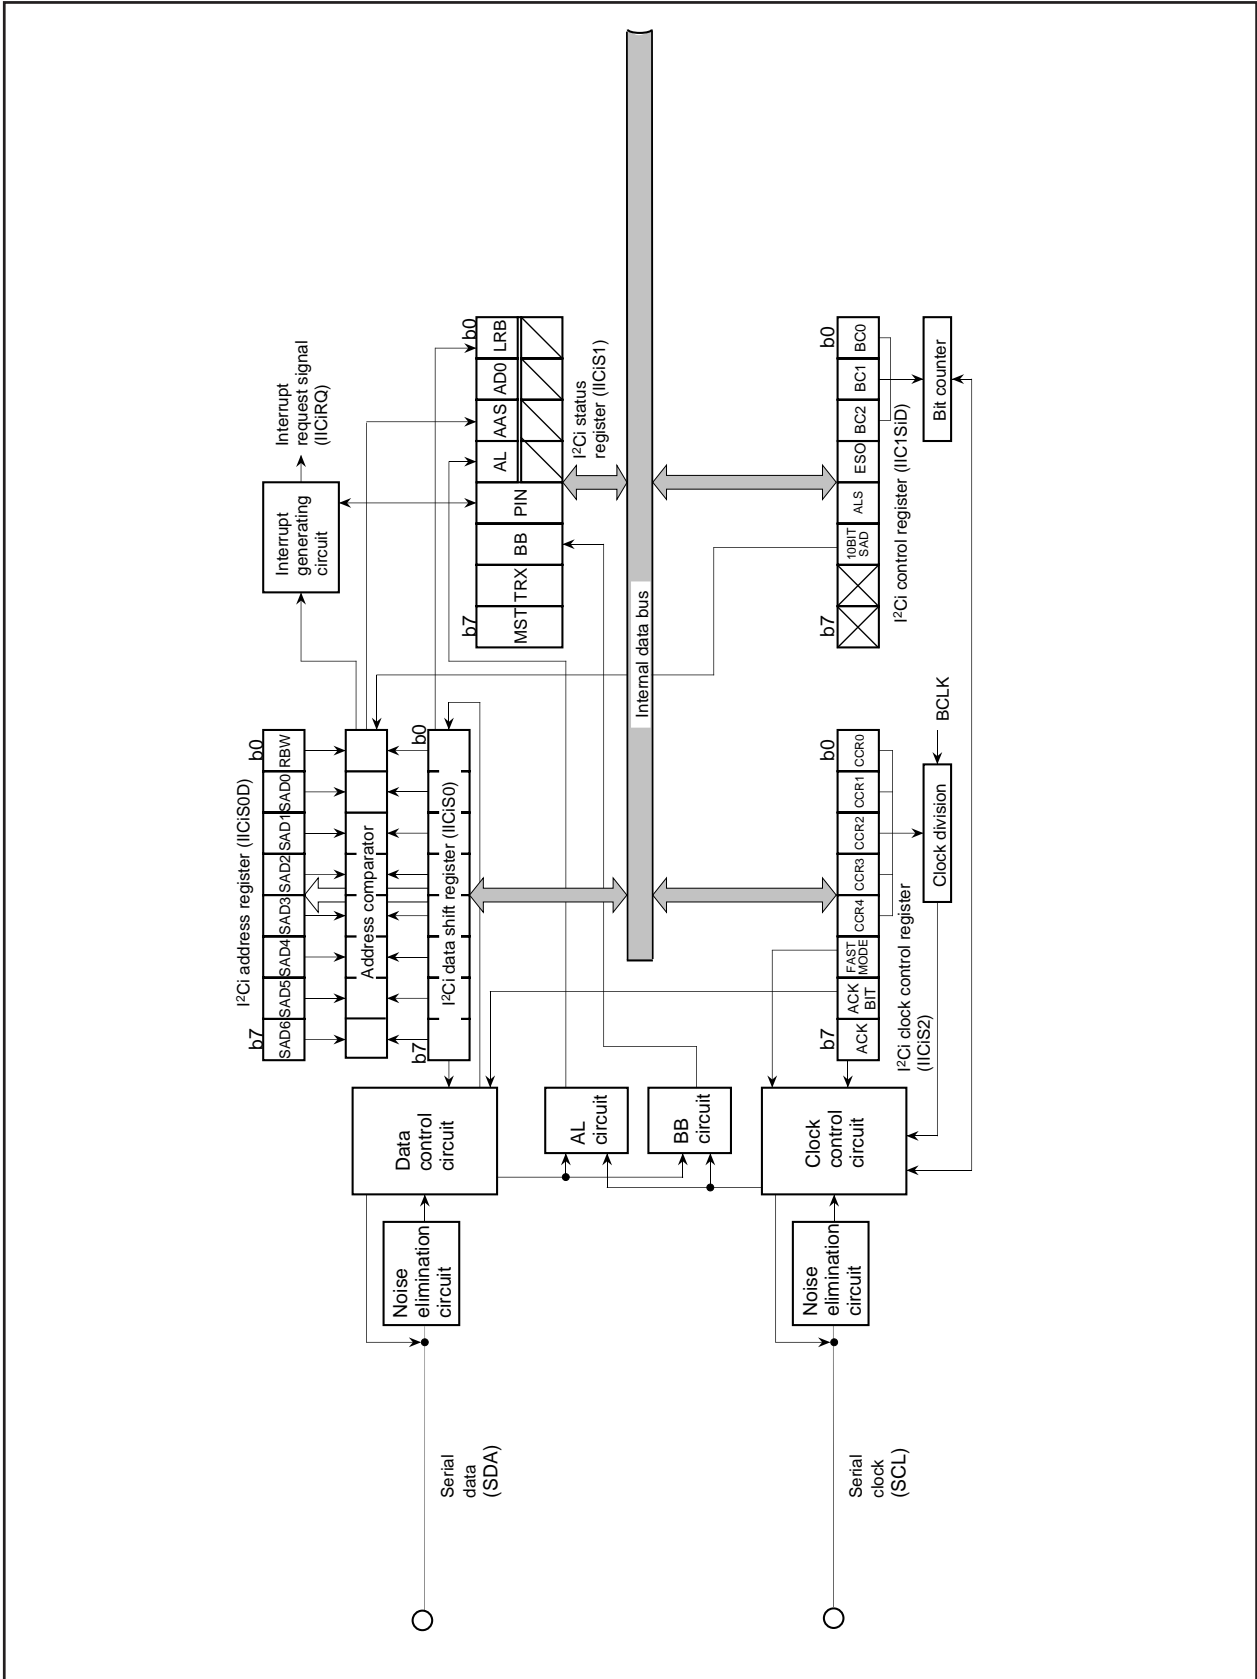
Interrupt request signal (IICiRQ)

Interrupt generating circuit

b7 MST TRX BB PIN AL AAS AD0 LRB b0

I$^2$Ci status register (IICiS1)

Internal data bus

b7 10BIT SAD ALS ESO BC2 BC1 BC0 b0

I$^2$Ci control register (IIC1S1D)

Bit counter

I$^2$Ci address register (IICiS0D)

b7 SAD6 SAD5 SAD4 SAD3 SAD2 SAD1 SAD0 RBW b0

Address comparator

b7 I$^2$Ci data shift register (IICiS0) b0

Data control circuit

AL circuit

BB circuit

Clock control circuit

b7 ACK ACK BIT FAST MODE CCR4 CCR3 CCR2 CCR1 CCR0 b0

I$^2$Ci clock control register (IICiS2)

Clock division

BCLK

Noise elimination circuit

Noise elimination circuit

Serial data (SDA)

Serial clock (SCL)